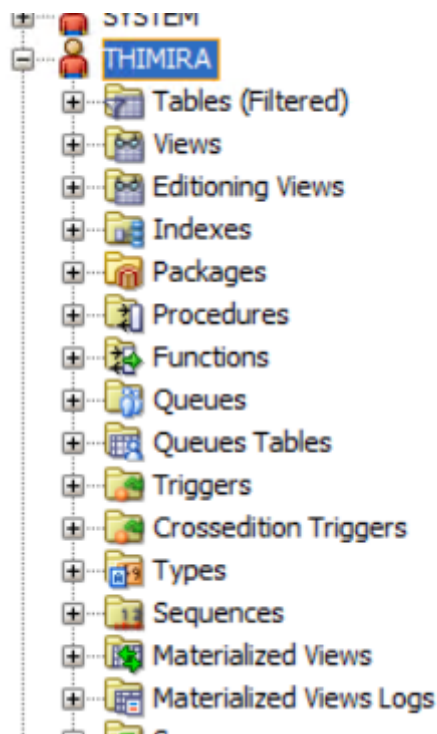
SYSTEM
THIMIRA
Tables (Filtered)
Views
Editioning Views
Indexes
Packages
Procedures
Functions
Queues
Queues Tables
Triggers
Crossedition Triggers
Types
Sequences
Materialized Views
Materialized Views Logs
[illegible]